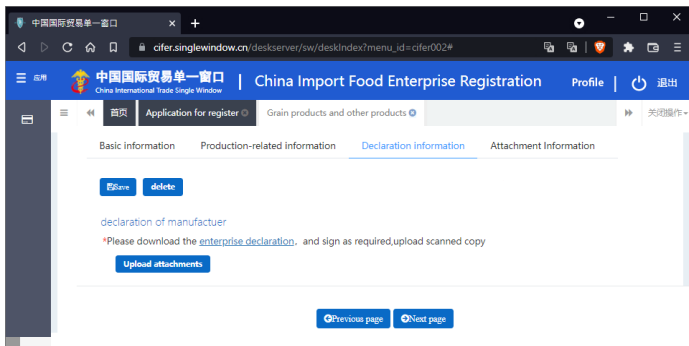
中国国际贸易单一窗口 ×

cifer.singlewindow.cn/deskserver/sw/deskIndex?menu_id=cifer002#

应用 中国国际贸易单一窗口 China International Trade Single Window | China Import Food Enterprise Registration Profile | 退出

首页 Application for register Grain products and other products 关闭操作

Basic information Production-related information Declaration information Attachment Information

Save delete

declaration of manufactuer

*Please download the enterprise declaration，and sign as required,upload scanned copy

Upload attachments

Previous page Next page